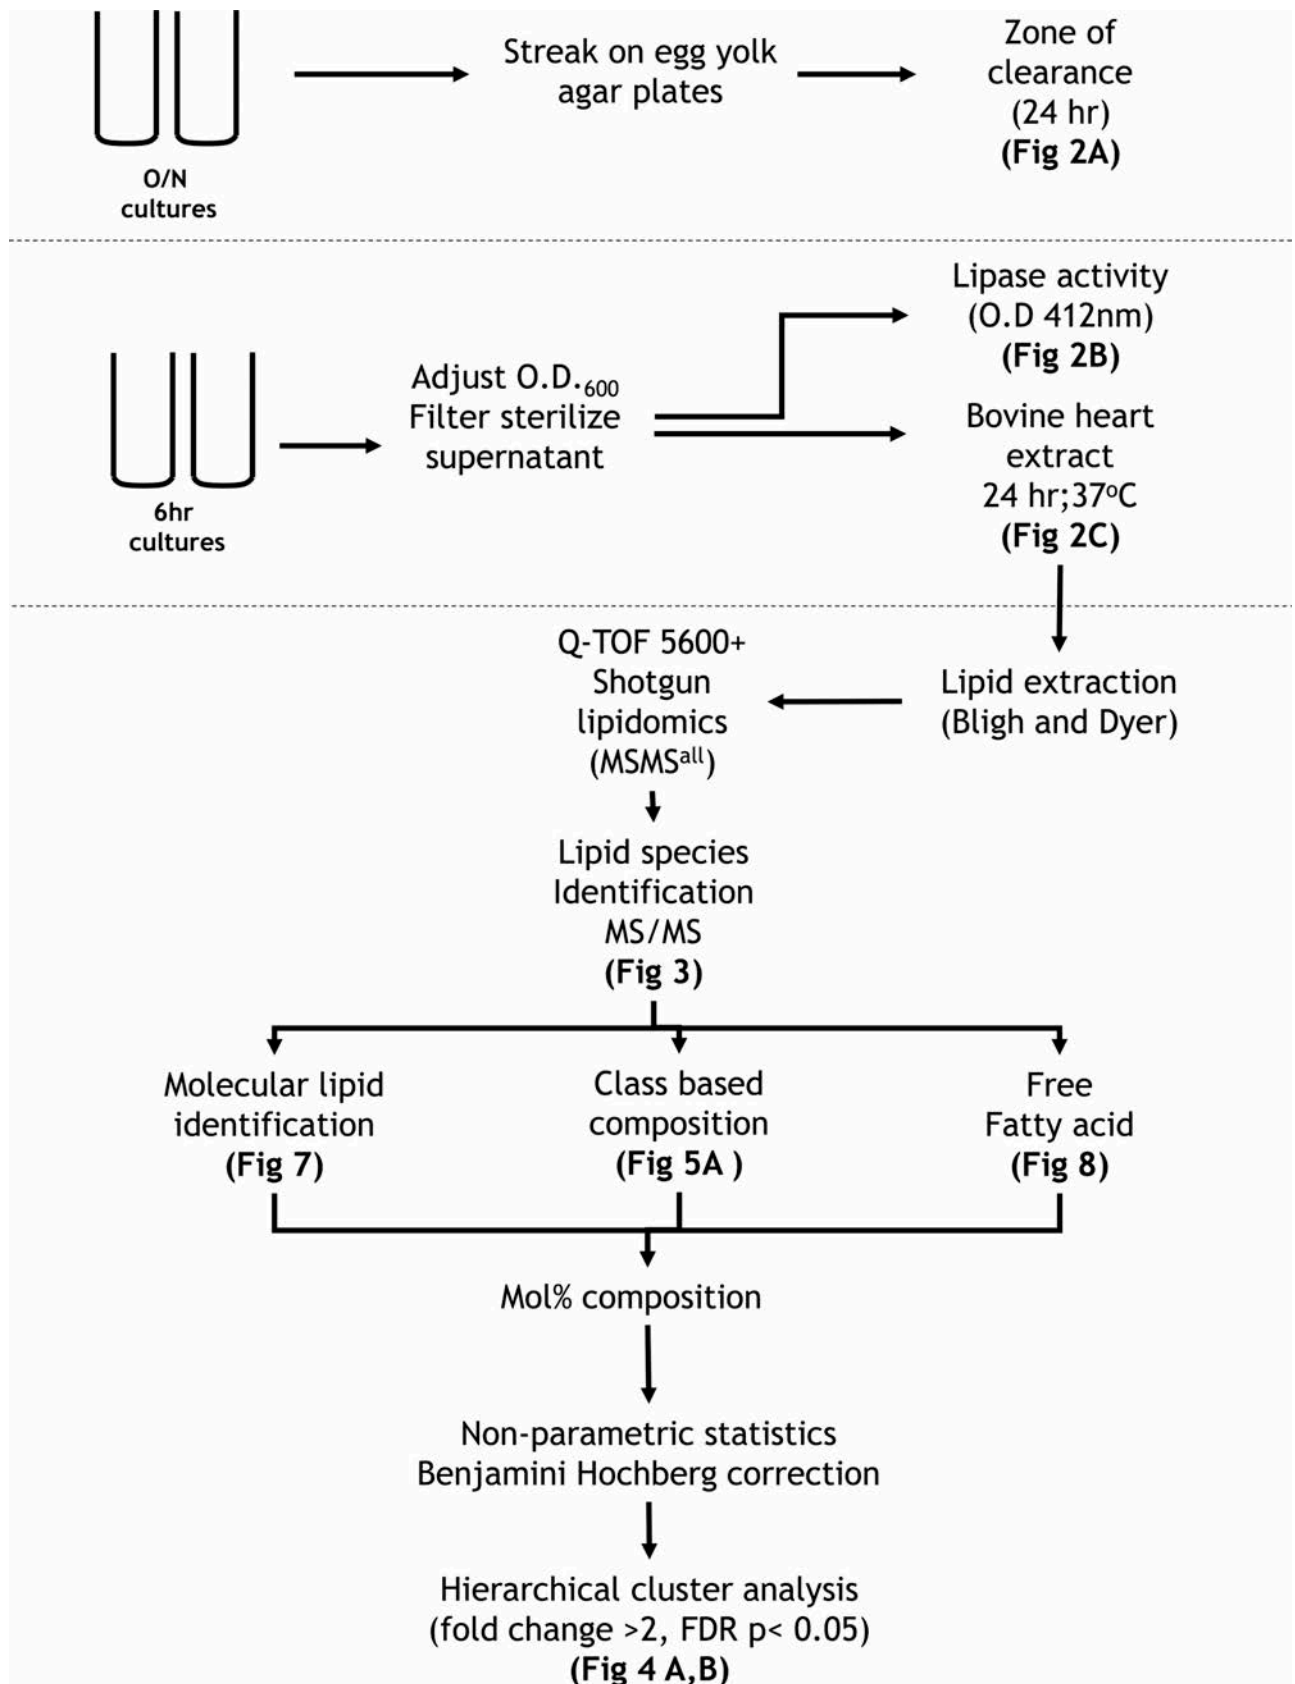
O/N cultures

Streak on egg yolk agar plates

Zone of clearance (24 hr) (Fig 2A)

6hr cultures

Adjust O.D.$_{600}$ Filter sterilize supernatant

Lipase activity (O.D 412nm) (Fig 2B)

Bovine heart extract 24 hr;37$^{o}$C (Fig 2C)

Lipid extraction (Bligh and Dyer)

Q-TOF 5600+ Shotgun lipidomics (MSMS$^{all}$)

Lipid species Identification MS/MS (Fig 3)

Molecular lipid identification (Fig 7)

Class based composition (Fig 5A )

Free Fatty acid (Fig 8)

Mol% composition

Non-parametric statistics Benjamini Hochberg correction

Hierarchical cluster analysis (fold change >2, FDR p< 0.05) (Fig 4 A,B)